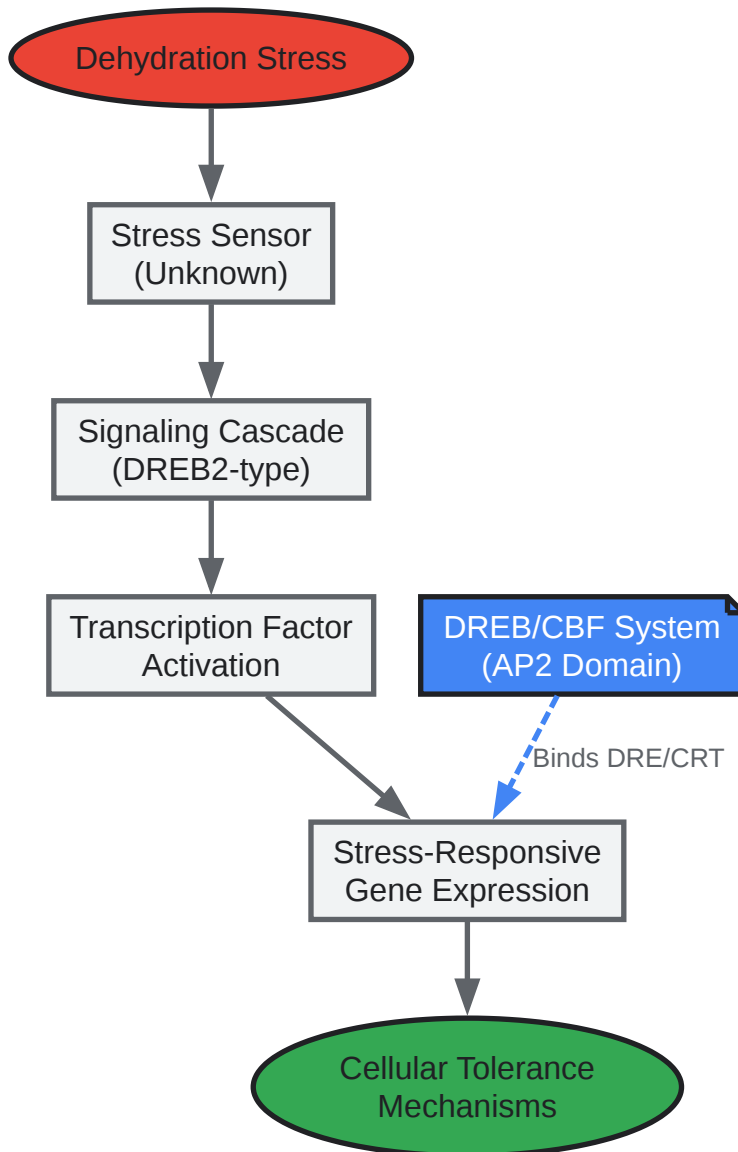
Dehydration Stress

Stress Sensor (Unknown)

Signaling Cascade (DREB2-type)

Transcription Factor Activation

DREB/CBF System (AP2 Domain)

Binds DRE/CRT

Stress-Responsive Gene Expression

Cellular Tolerance Mechanisms